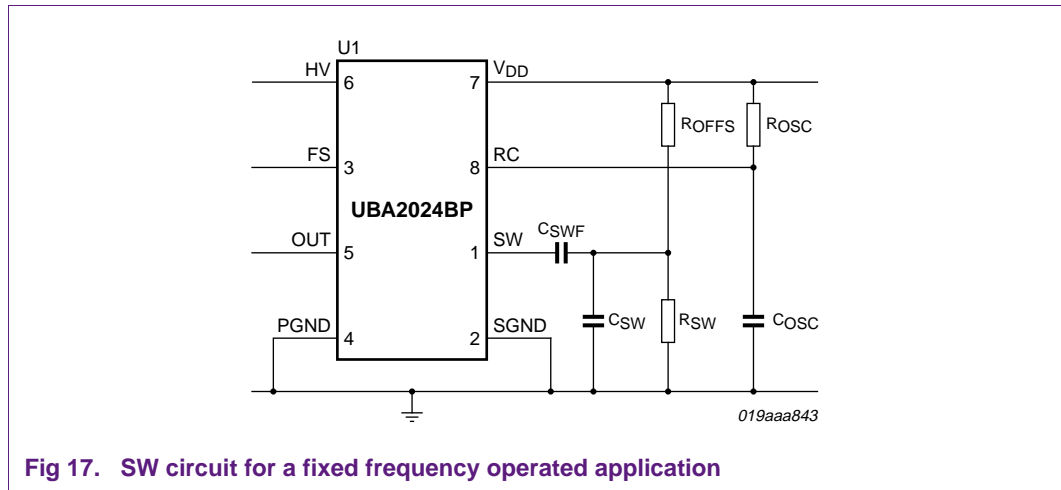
U1

HV 6
FS 3
OUT 5
PGND 4

7 $V_{DD}$
8 RC
1 SW
2 SGND

UBA2024BP

$R_{OFFS}$
$R_{OSC}$
$C_{SWF}$
$C_{SW}$
$R_{SW}$
$C_{OSC}$

019aaa843

Fig 17. SW circuit for a fixed frequency operated application